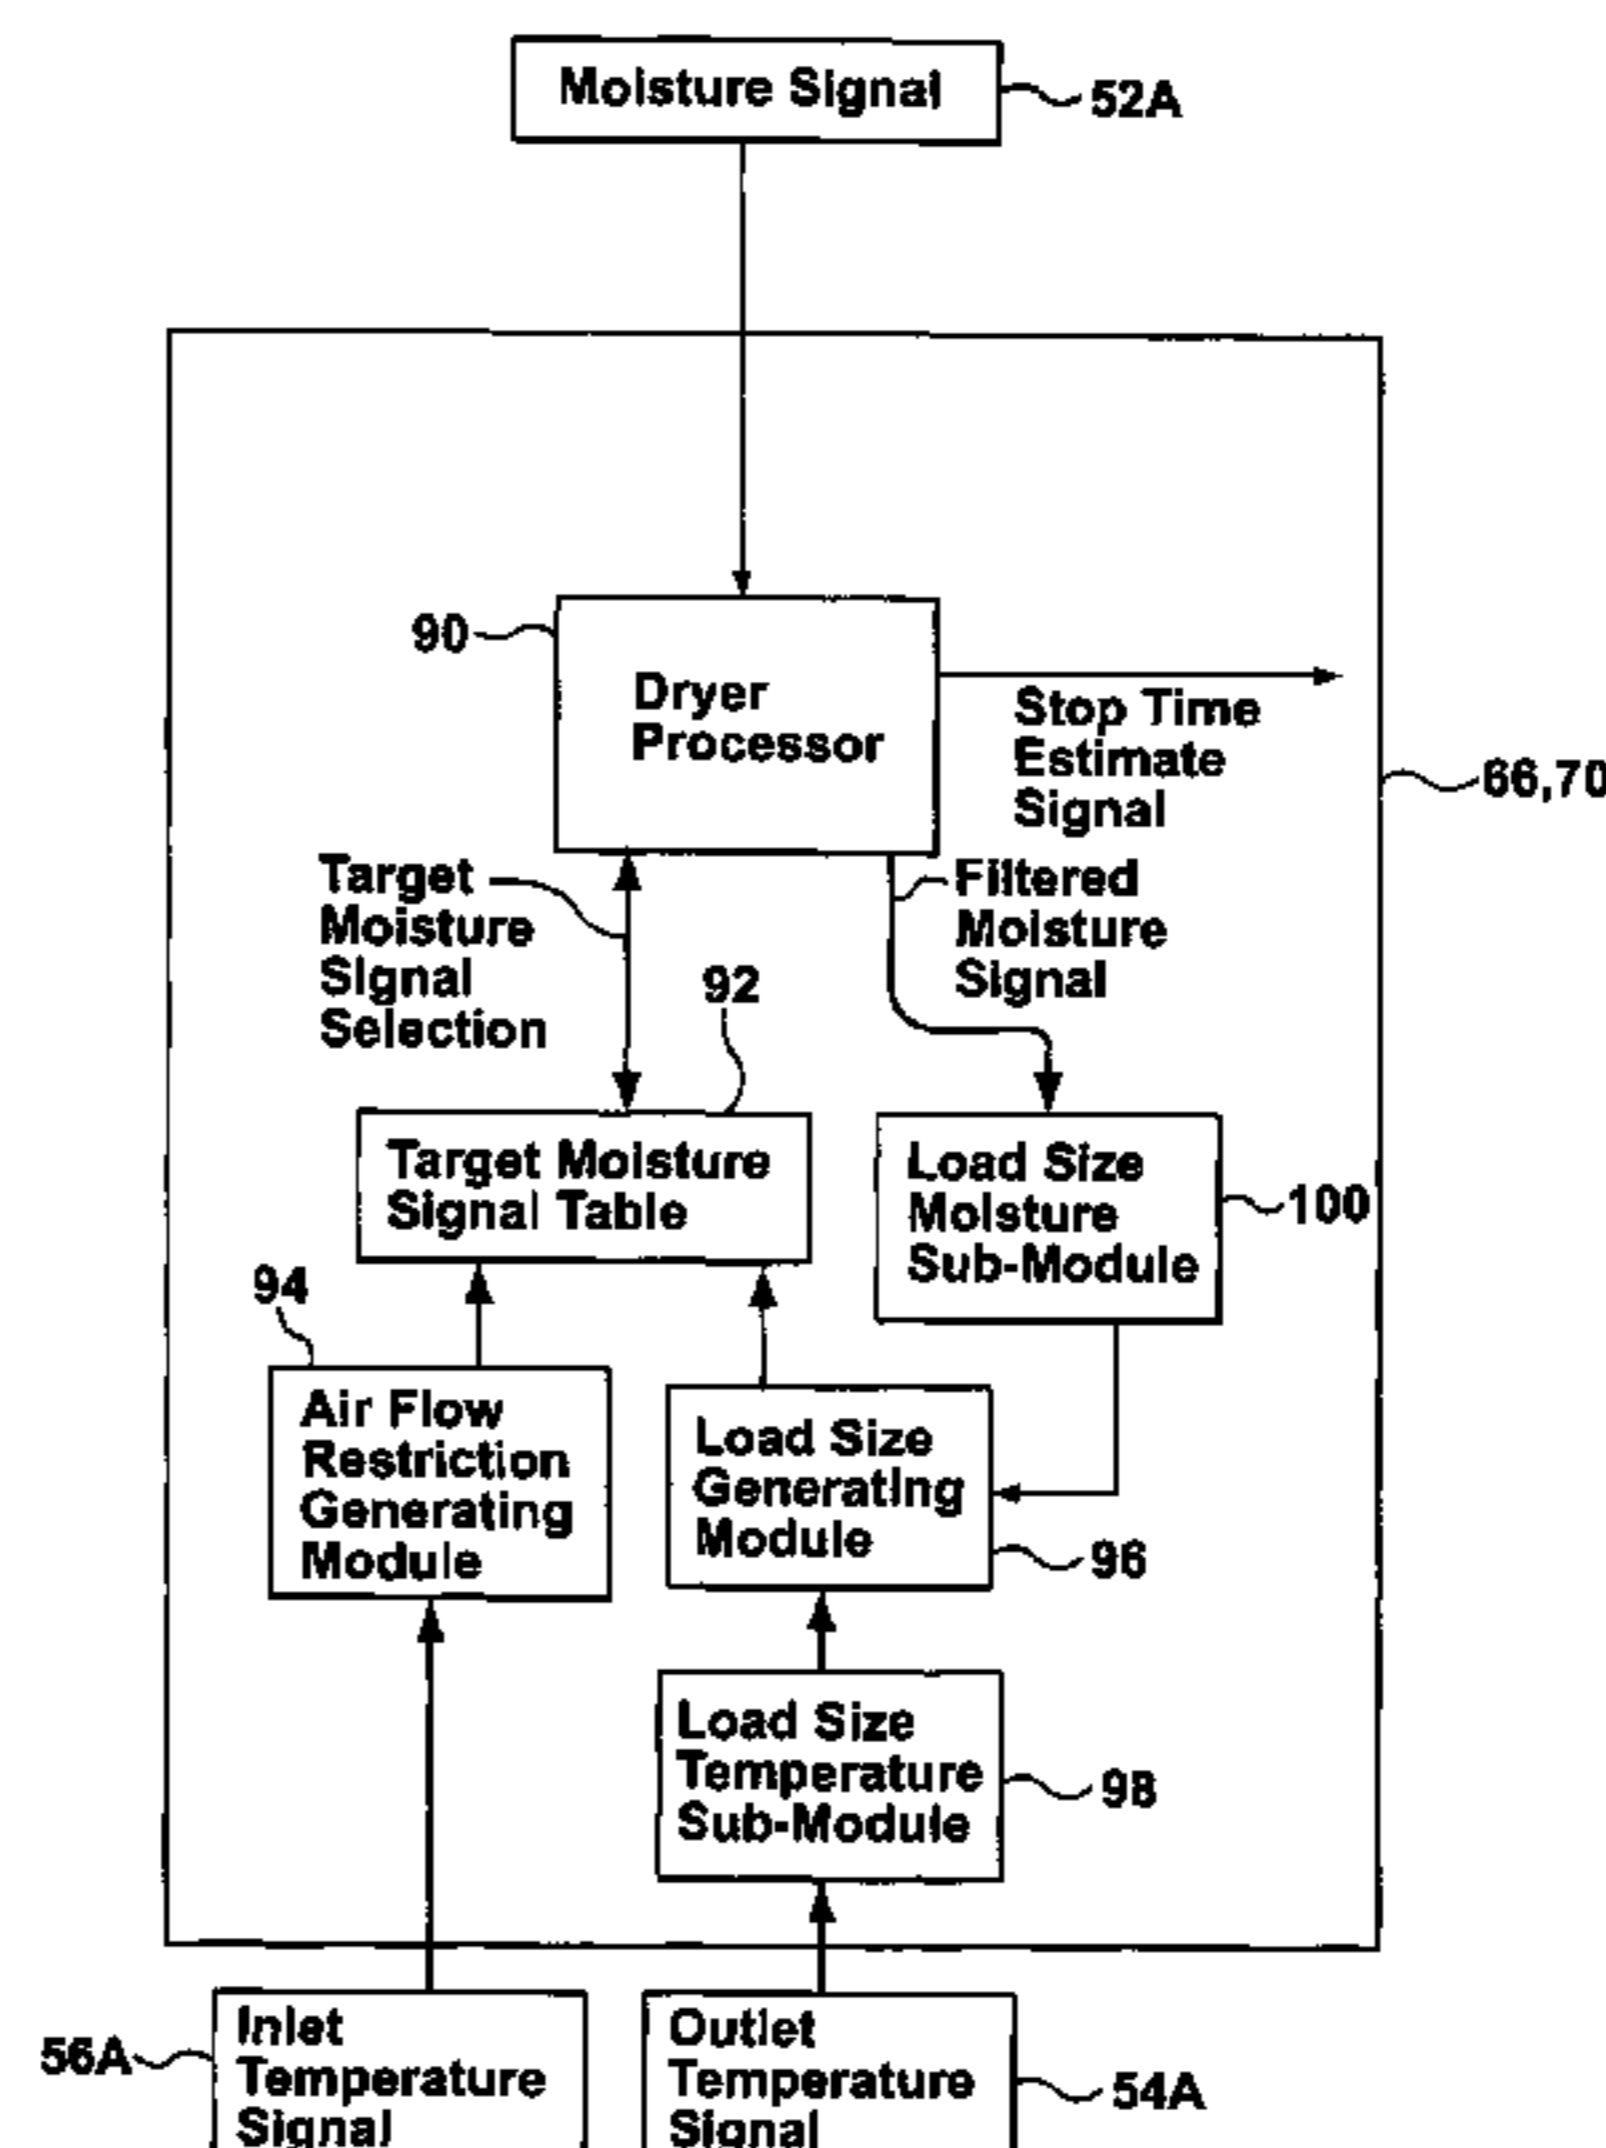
Moisture Signal 52A

90 Dryer Processor

Stop Time Estimate Signal

66,70

Target Moisture Signal Selection

Filtered Moisture Signal

92

Target Moisture Signal Table

Load Size Moisture Sub-Module 100

94

Air Flow Restriction Generating Module

Load Size Generating Module 96

Load Size Temperature Sub-Module 98

56A Inlet Temperature Signal

Outlet Temperature Signal 54A